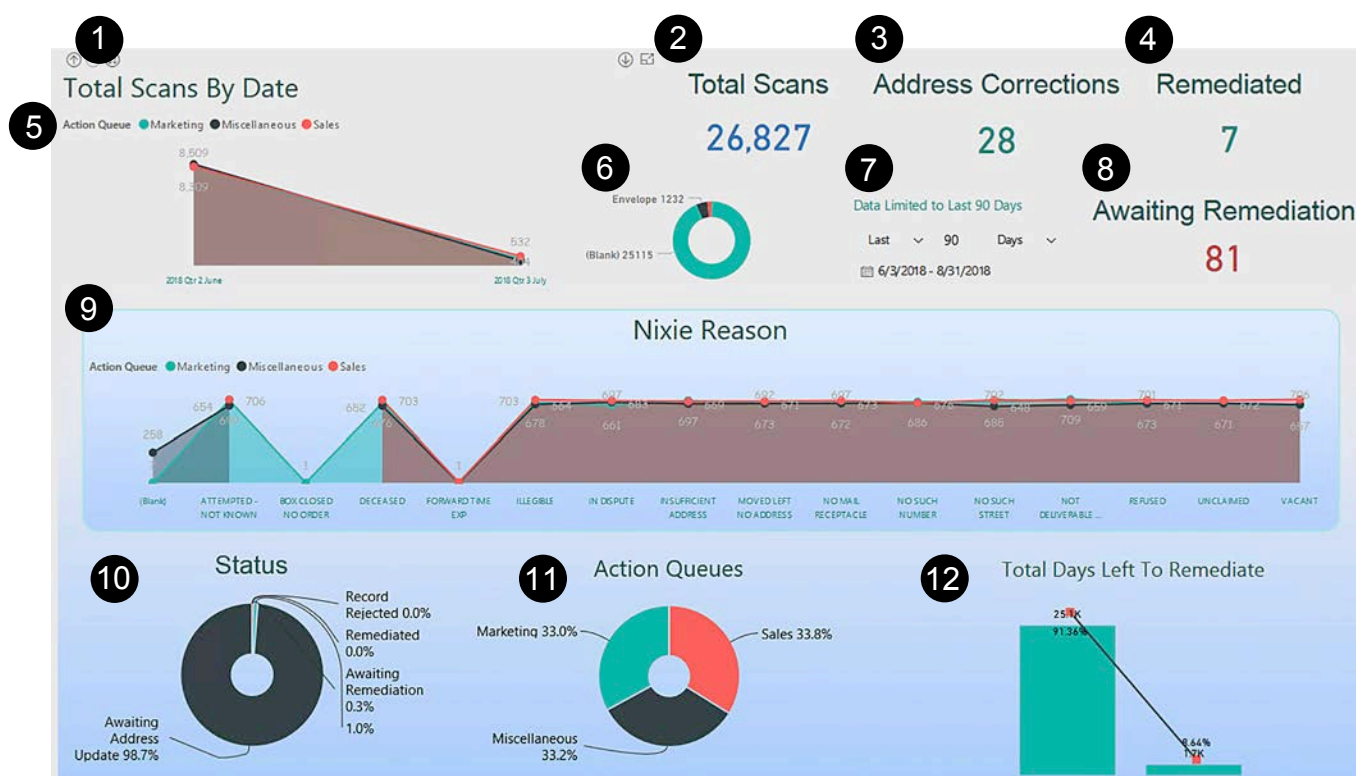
1

Total Scans By Date

5

Action Queue ● Marketing ● Miscellaneous ● Sales

8,509

8,309

532

2018 Qtr 2 June

2018 Qtr 3 July

2

Total Scans

26,827

3

Address Corrections

28

4

Remediated

7

6

Envelope 1232

(Blank) 25115

7

Data Limited to Last 90 Days

Last 90 Days

6/3/2018 - 8/31/2018

8

Awaiting Remediation

81

9

Nixie Reason

Action Queue ● Marketing ● Miscellaneous ● Sales

258

654

706

682

703

1

703

697

692

697

702

701

706

664

683

669

671

673

678

648

659

674

672

678

661

697

673

672

686

686

709

673

671

667

(Blank)

ATTEMPTED - NOT KNOWN

BOX CLOSED NO ORDER

DECEASED

FORWARD TIME EXP

ILLEGIBLE

IN DISPUTE

INSUFFICIENT ADDRESS

MOVED LEFT NO ADDRESS

NO MAIL RECEPTACLE

NO SUCH NUMBER

NO SUCH STREET

NOT DELIVERABLE ...

REFUSED

UNCLAIMED

VACANT

10

Status

Record Rejected 0.0%

Remediated 0.0%

Awaiting Remediation 0.3%

1.0%

Awaiting Address Update 98.7%

11

Action Queues

Marketing 33.0%

Sales 33.8%

Miscellaneous 33.2%

12

Total Days Left To Remediate

25.1K

91.36%

8.64%

1.2K